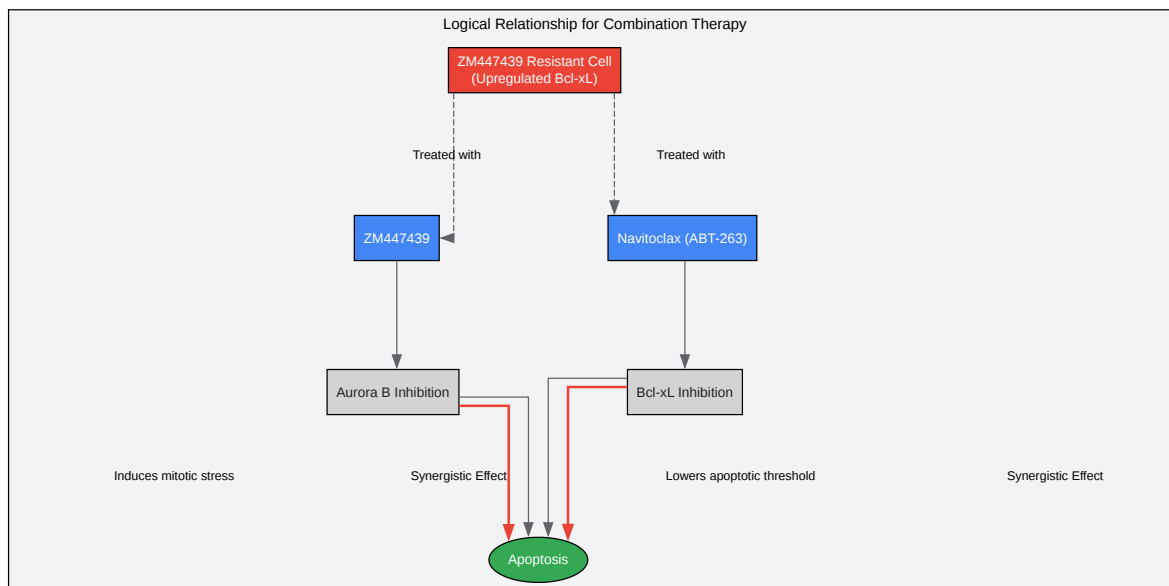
Logical Relationship for Combination Therapy

ZM447439 Resistant Cell
(Upregulated Bcl-xL)

Treated with

Treated with

ZM447439

Navitoclax (ABT-263)

Aurora B Inhibition

Bcl-xL Inhibition

Induces mitotic stress

Synergistic Effect

Lowers apoptotic threshold

Synergistic Effect

Apoptosis